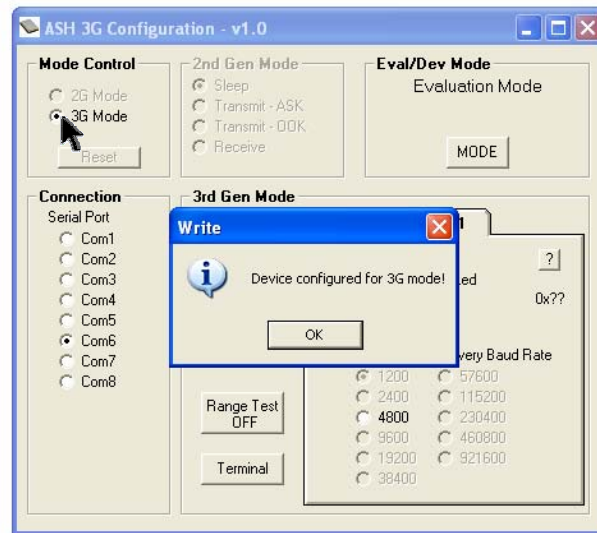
ASH 3G Configuration - v1.0

Mode Control
2G Mode
3G Mode
Reset

2nd Gen Mode
Sleep
Transmit - ASK
Transmit - OOK
Receive

Eval/Dev Mode
Evaluation Mode
MODE

Connection
Serial Port
Com1
Com2
Com3
Com4
Com5
Com6
Com7
Com8

3rd Gen Mode

Write
Device configured for 3G mode!
OK

?
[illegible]led
0x??
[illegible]very Baud Rate
1200
2400
4800
9600
19200
38400
57600
115200
230400
460800
921600

Range Test OFF
Terminal